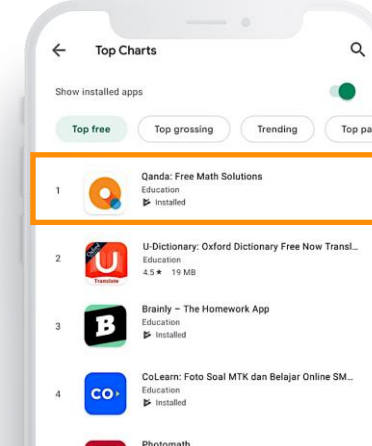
Top Charts

Show installed apps

Top free
Top grossing
Trending
Top pa

1
Qanda: Free Math Solutions
Education
Installed

2
Translate
U-Dictionary: Oxford Dictionary Free Now Transl...
Education
4.5★ 19 MB

3
Brainly – The Homework App
Education
Installed

4
CO
CoLearn: Foto Soal MTK dan Belajar Online SM...
Education
Installed

Photomath